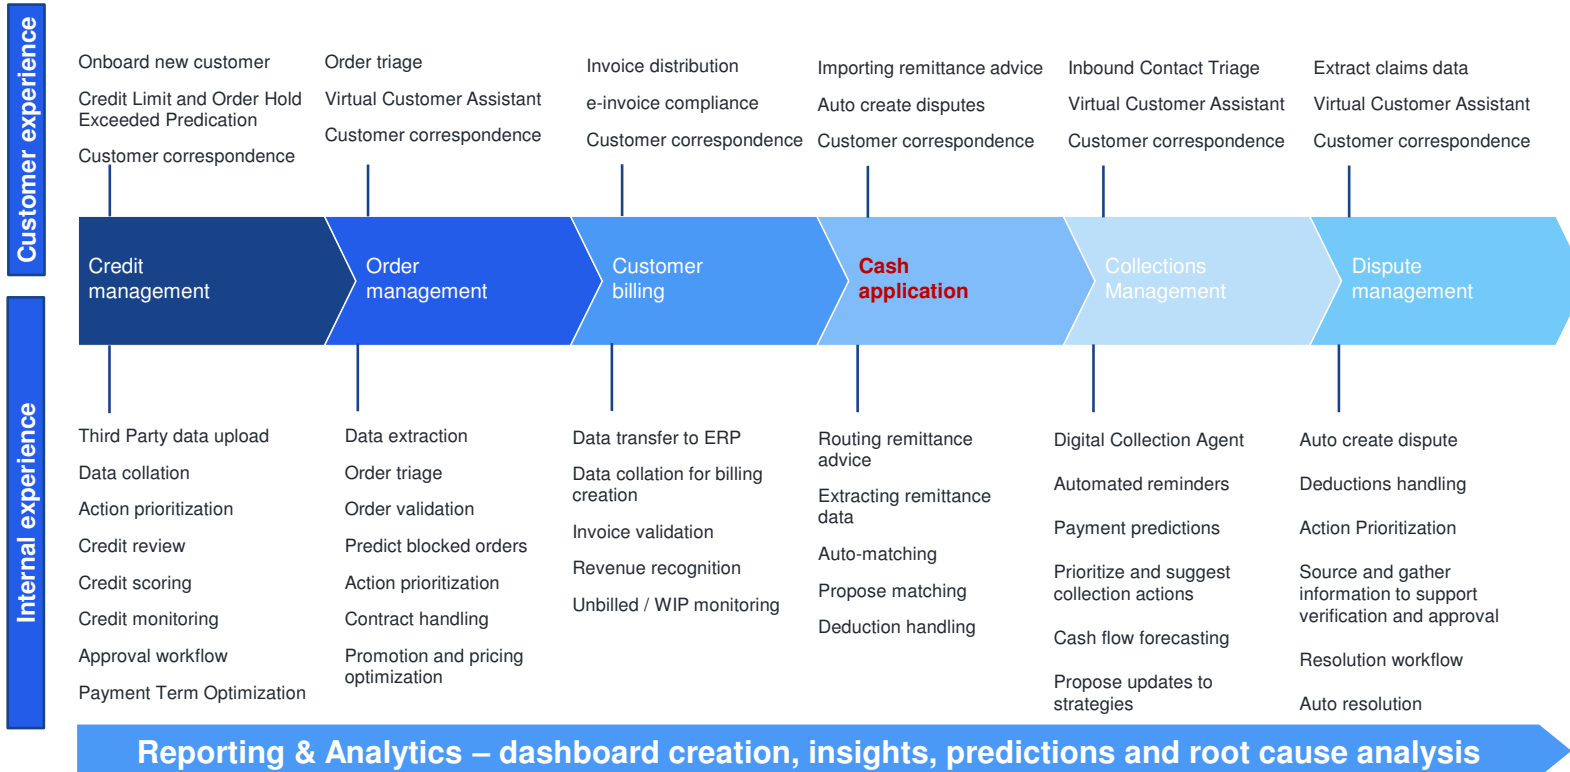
Customer experience

Internal experience

Onboard new customer

Credit Limit and Order Hold Exceeded Predication

Customer correspondence

Order triage

Virtual Customer Assistant

Customer correspondence

Invoice distribution

e-invoice compliance

Customer correspondence

Importing remittance advice

Auto create disputes

Customer correspondence

Inbound Contact Triage

Virtual Customer Assistant

Customer correspondence

Extract claims data

Virtual Customer Assistant

Customer correspondence

Credit management

Order management

Customer billing

Cash application

Collections Management

Dispute management

Third Party data upload

Data collation

Action prioritization

Credit review

Credit scoring

Credit monitoring

Approval workflow

Payment Term Optimization

Data extraction

Order triage

Order validation

Predict blocked orders

Action prioritization

Contract handling

Promotion and pricing optimization

Data transfer to ERP

Data collation for billing creation

Invoice validation

Revenue recognition

Unbilled / WIP monitoring

Routing remittance advice

Extracting remittance data

Auto-matching

Propose matching

Deduction handling

Digital Collection Agent

Automated reminders

Payment predictions

Prioritize and suggest collection actions

Cash flow forecasting

Propose updates to strategies

Auto create dispute

Deductions handling

Action Prioritization

Source and gather information to support verification and approval

Resolution workflow

Auto resolution

Reporting & Analytics – dashboard creation, insights, predictions and root cause analysis